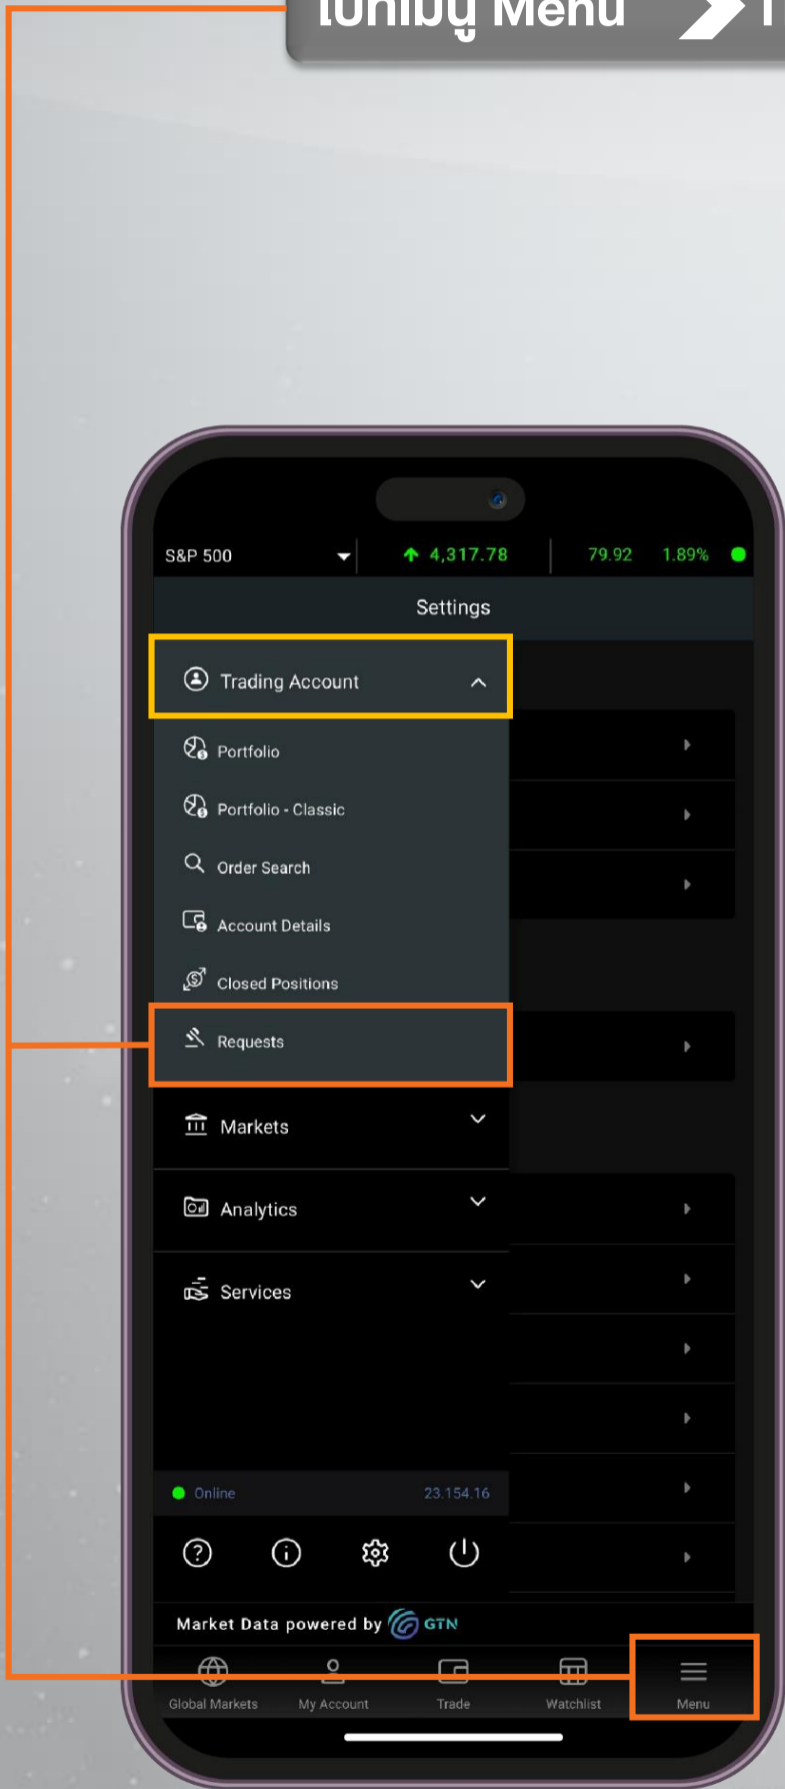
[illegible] Menu

S&P 500 4,317.78 79.92 1.89%

Settings

Trading Account

Portfolio

Portfolio - Classic

Order Search

Account Details

Closed Positions

Requests

Markets

Analytics

Services

Online 23.154.16

Market Data powered by GTN

Global Markets My Account Trade Watchlist Menu